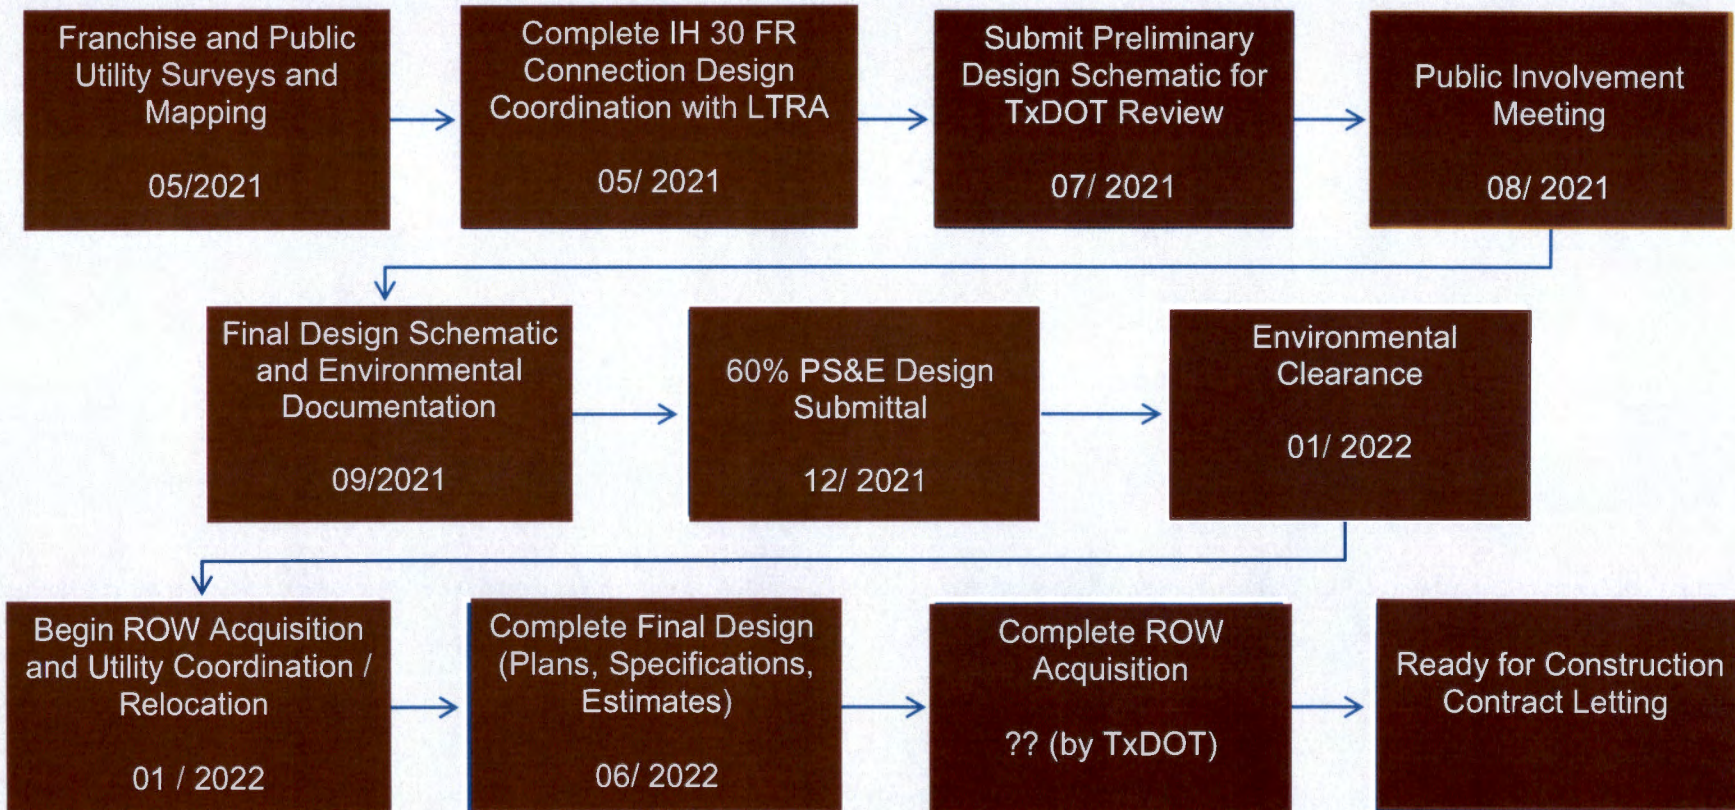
Franchise and Public Utility Surveys and Mapping

05/2021

Complete IH 30 FR Connection Design Coordination with LTRA

05/ 2021

Submit Preliminary Design Schematic for TxDOT Review

07/ 2021

Public Involvement Meeting

08/ 2021

Final Design Schematic and Environmental Documentation

09/2021

60% PS&E Design Submittal

12/ 2021

Environmental Clearance

01/ 2022

Begin ROW Acquisition and Utility Coordination / Relocation

01 / 2022

Complete Final Design (Plans, Specifications, Estimates)

06/ 2022

Complete ROW Acquisition

?? (by TxDOT)

Ready for Construction Contract Letting